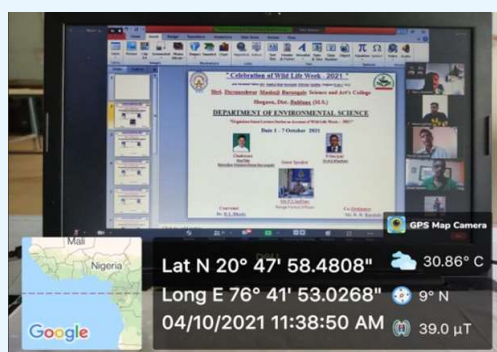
" Celebration of Wild Life Week - 2021 "

Shri. Dnyaneshwar Maskuji Burungale Science and Art's College

Shegaon, Dist- Buldana (M.S.)

DEPARTMENT OF ENVIRONMENTAL SCIENCE

Date 1 - 7 October 2021

Guest Speaker

Convener

Co-Ordinator

GPS Map Camera

Mali

Nigeria

Google

Lat N 20° 47' 58.4808"

Long E 76° 41' 53.0268"

04/10/2021 11:38:50 AM

30.86° C

9° N

39.0 μT